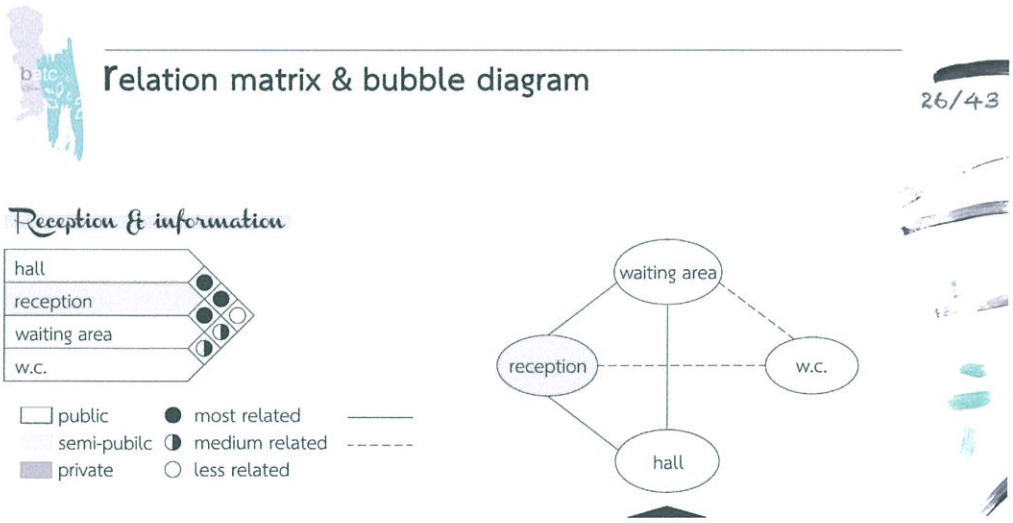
relation matrix & bubble diagram

26/43

Reception & information

hall
reception
waiting area
w.c.

public ● most related
semi-pubilc ◑ medium related
private ○ less related

waiting area
reception
w.c.
hall